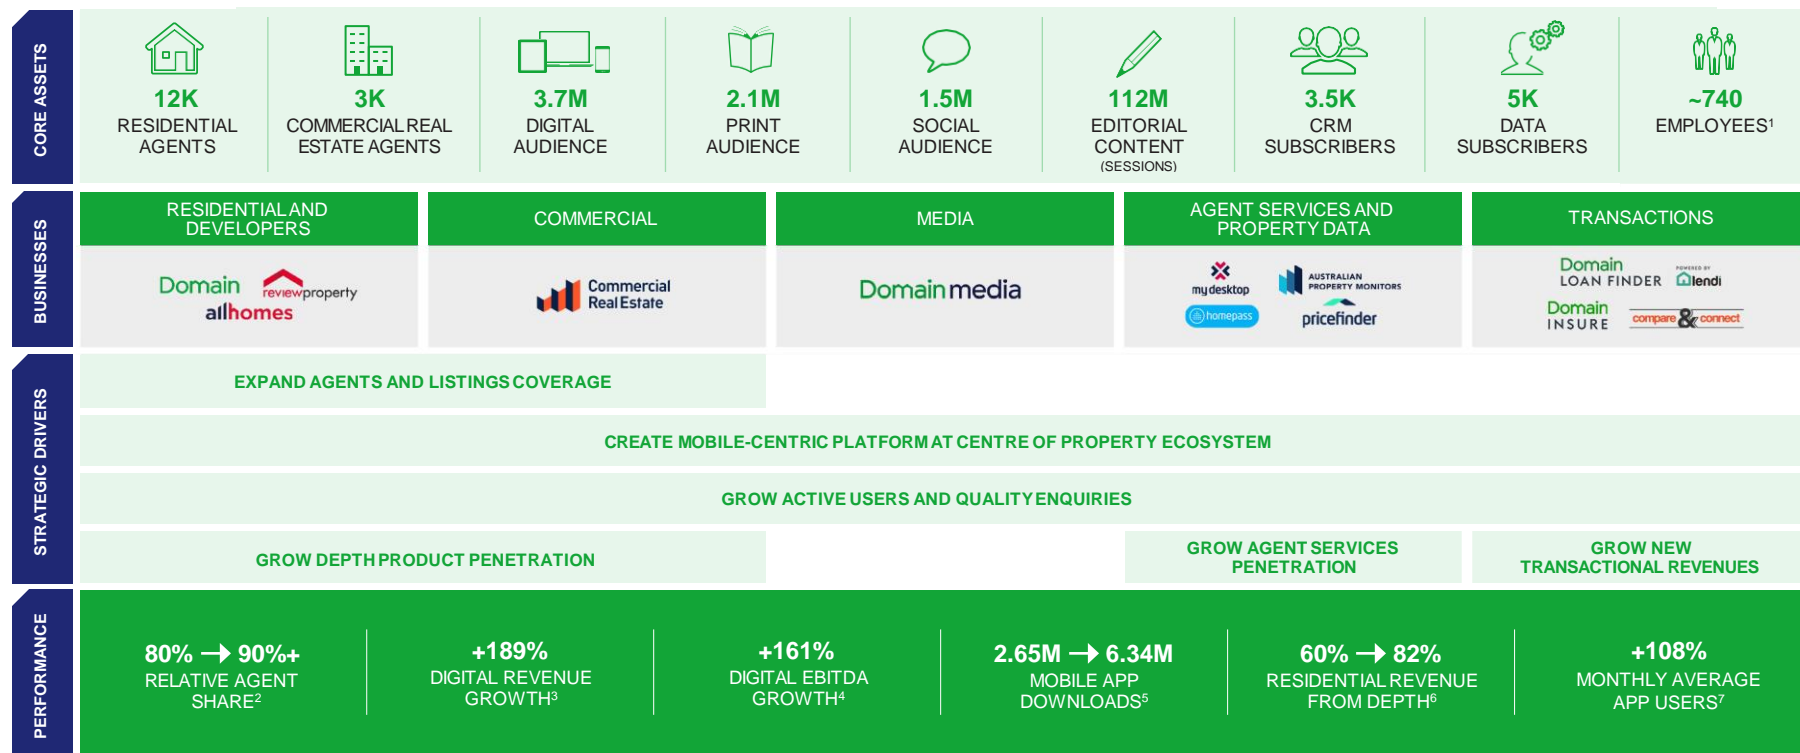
CORE ASSETS

12K
RESIDENTIAL AGENTS

3K
COMMERCIAL REAL ESTATE AGENTS

3.7M
DIGITAL AUDIENCE

2.1M
PRINT AUDIENCE

1.5M
SOCIAL AUDIENCE

112M
EDITORIAL CONTENT
(SESSIONS)

3.5K
CRM SUBSCRIBERS

5K
DATA SUBSCRIBERS

~740
EMPLOYEES$^1$

BUSINESSES

RESIDENTIAL AND DEVELOPERS
Domain reviewproperty allhomes

COMMERCIAL
Commercial Real Estate

MEDIA
Domain media

AGENT SERVICES AND PROPERTY DATA
mydesktop AUSTRALIAN PROPERTY MONITORS homepass pricefinder

TRANSACTIONS
Domain LOAN FINDER POWERED BY lendi
Domain INSURE compare & connect

STRATEGIC DRIVERS

EXPAND AGENTS AND LISTINGS COVERAGE

CREATE MOBILE-CENTRIC PLATFORM AT CENTRE OF PROPERTY ECOSYSTEM

GROW ACTIVE USERS AND QUALITY ENQUIRIES

GROW DEPTH PRODUCT PENETRATION

GROW AGENT SERVICES PENETRATION

GROW NEW TRANSACTIONAL REVENUES

PERFORMANCE

80% → 90%+
RELATIVE AGENT SHARE$^2$

+189%
DIGITAL REVENUE GROWTH$^3$

+161%
DIGITAL EBITDA GROWTH$^4$

2.65M → 6.34M
MOBILE APP DOWNLOADS$^5$

60% → 82%
RESIDENTIAL REVENUE FROM DEPTH$^6$

+108%
MONTHLY AVERAGE APP USERS$^7$